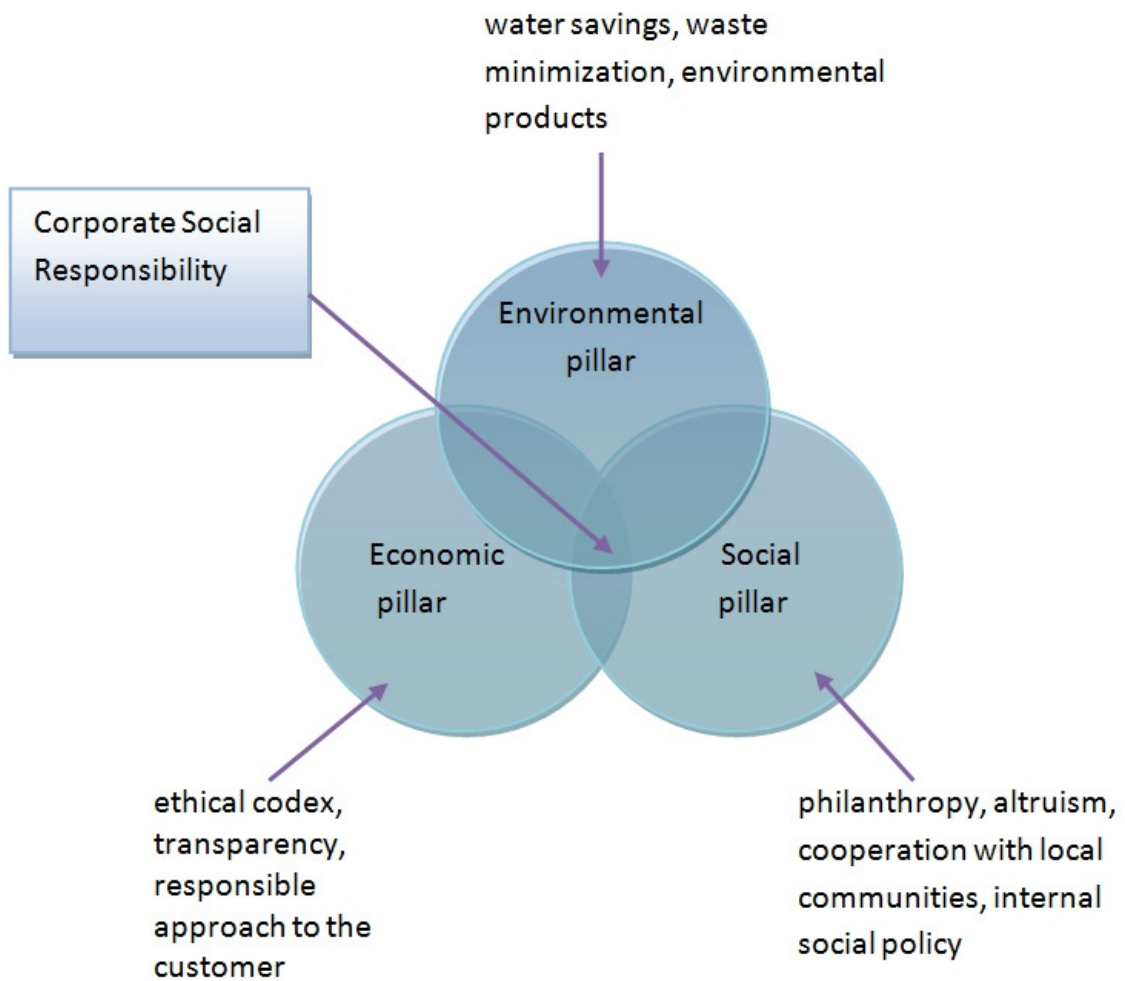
water savings, waste minimization, environmental products

Corporate Social Responsibility

Environmental pillar

Economic pillar

Social pillar

ethical codex, transparency, responsible approach to the customer

philanthropy, altruism, cooperation with local communities, internal social policy